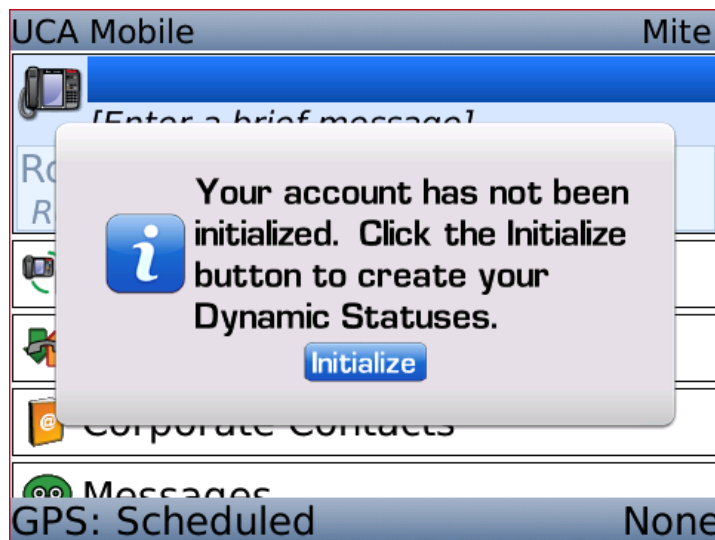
UCA Mobile Mite

[Enter a brief message]

Ro
R

Your account has not been initialized. Click the Initialize button to create your Dynamic Statuses.

Initialize

Corporate Contacts

Messages

GPS: Scheduled None